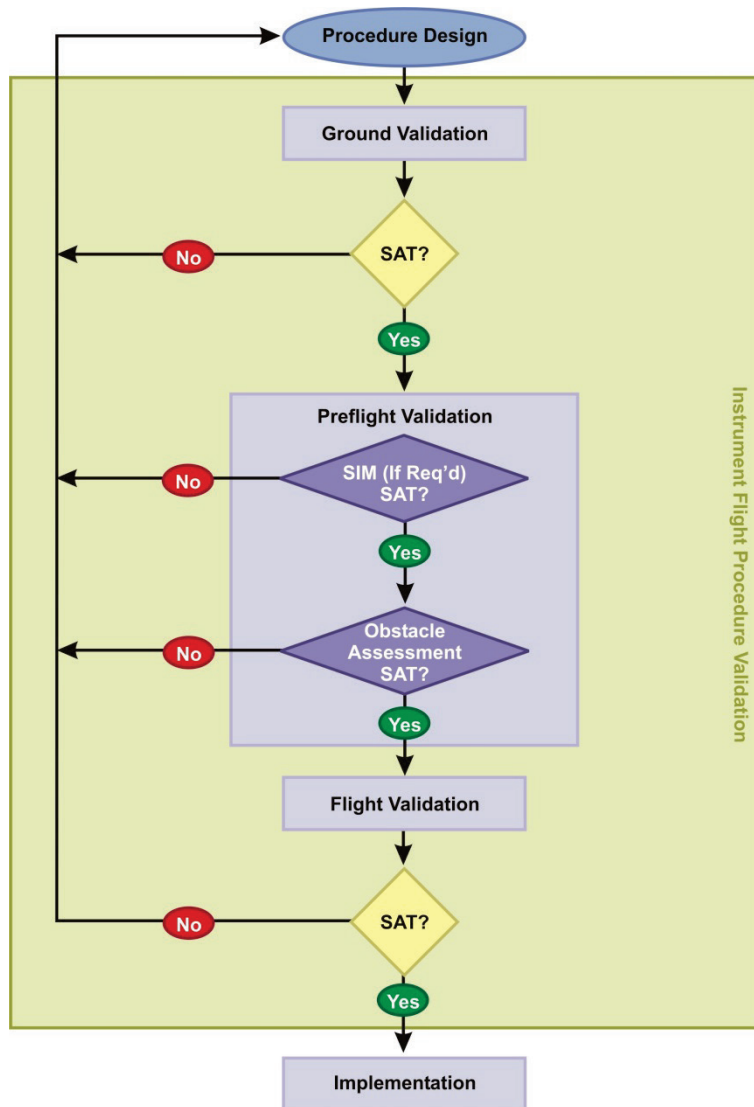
Procedure Design

Ground Validation

No

SAT?

Yes

Preflight Validation

No

SIM (If Req'd) SAT?

Yes

No

Obstacle Assessment SAT?

Yes

Flight Validation

No

SAT?

Yes

Implementation

Instrument Flight Procedure Validation